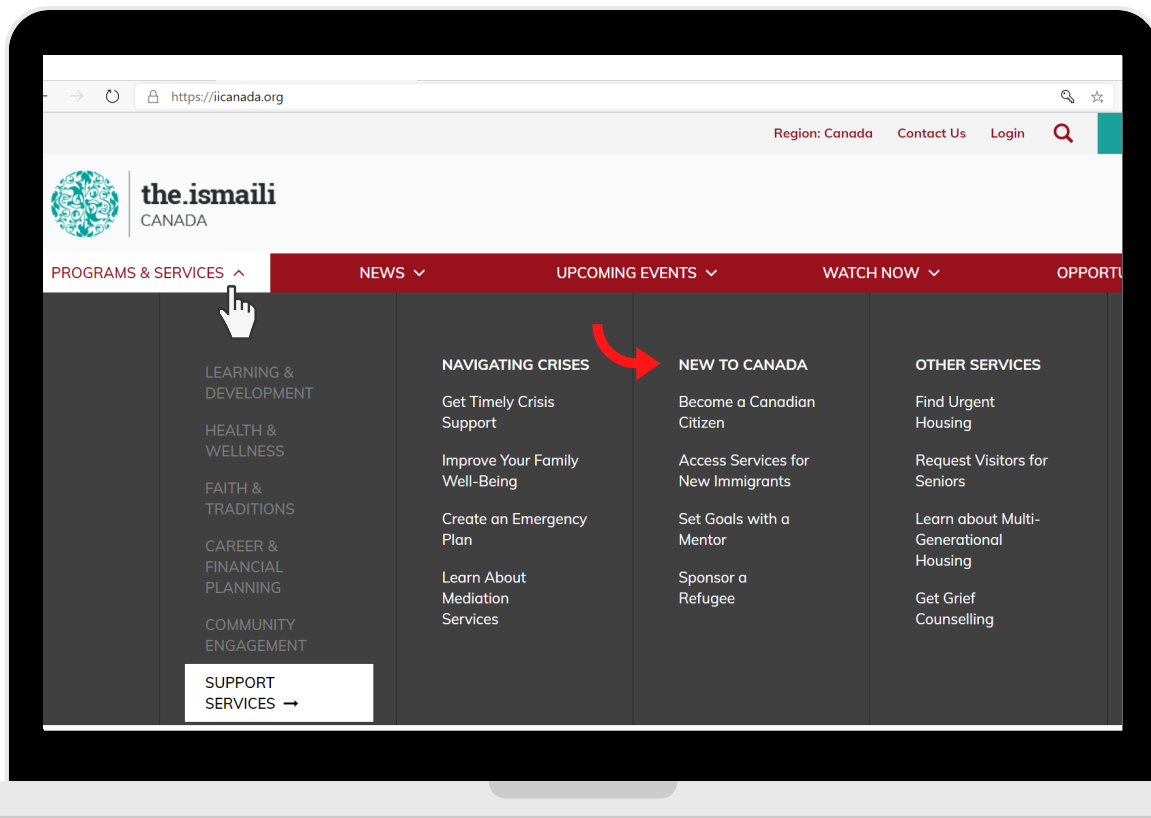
https://iicanada.org

Region: Canada Contact Us Login

the.ismaili
CANADA

PROGRAMS & SERVICES NEWS UPCOMING EVENTS WATCH NOW OPPORTU

LEARNING & DEVELOPMENT

HEALTH & WELLNESS

FAITH & TRADITIONS

CAREER & FINANCIAL PLANNING

COMMUNITY ENGAGEMENT

SUPPORT SERVICES →

NAVIGATING CRISES

Get Timely Crisis Support

Improve Your Family Well-Being

Create an Emergency Plan

Learn About Mediation Services

NEW TO CANADA

Become a Canadian Citizen

Access Services for New Immigrants

Set Goals with a Mentor

Sponsor a Refugee

OTHER SERVICES

Find Urgent Housing

Request Visitors for Seniors

Learn about Multi-Generational Housing

Get Grief Counselling